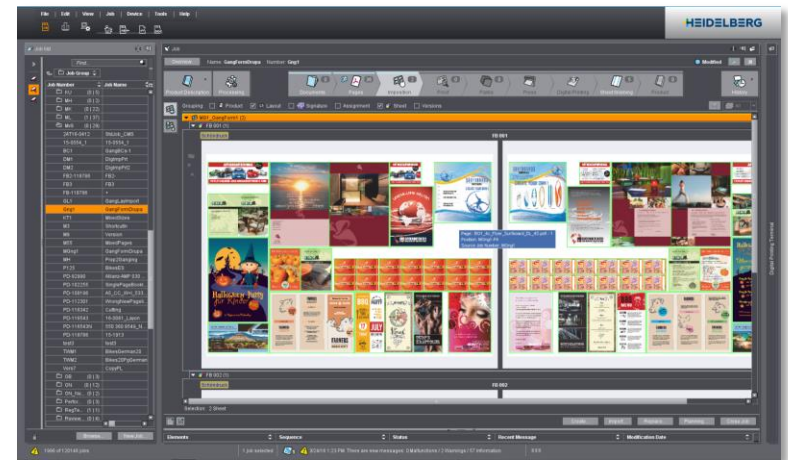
File | Edit | View | Job | Device | Tools | Help

HEIDELBERG

Job list

Job

Job Group

Job Number | Job Name

Overview | Name GangFormDrupa | Number Grp1

Modified

Product Description | Processing | Documents | Pages | Imposition | Proof | Plates | Press | Digital Printing | Postprocessing | Finished | History

Grouping: Product | Layout | Signature | Assignment | Sheet | Versions

Schedule

FB 001

Halloween Party

FB 002

Selection: 2 Sheet

Create | Import | Replace | Planning | Close Job

Elements | Sequence | Status | Recent Message | Modification Date

Browse... | New Job

1 job selected

There are new messages: 0 Malfunctions / 2 Warnings / 17 Information

Digital Printing Technical